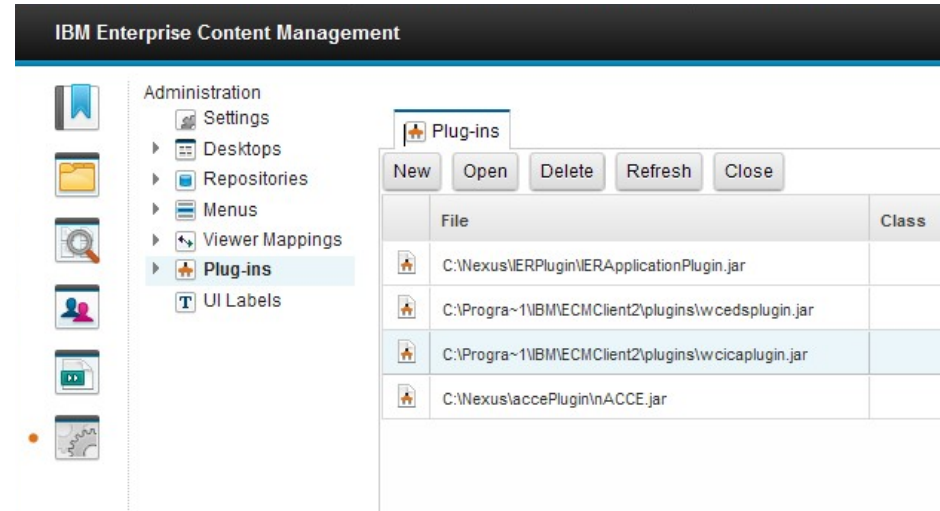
IBM Enterprise Content Management

Administration
Settings
Desktops
Repositories
Menus
Viewer Mappings
Plug-ins
UI Labels

Plug-ins

New Open Delete Refresh Close

| | File | Class |
|---|---|---|
| | C:\Nexus\IERPlugin\IERApplicationPlugin.jar | |
| | C:\Progra~1\IBM\ECMClient2\plugins\wcedsplugin.jar | |
| | C:\Progra~1\IBM\ECMClient2\plugins\wcicaplugin.jar | |
| | C:\Nexus\accePlugin\nACCE.jar | |